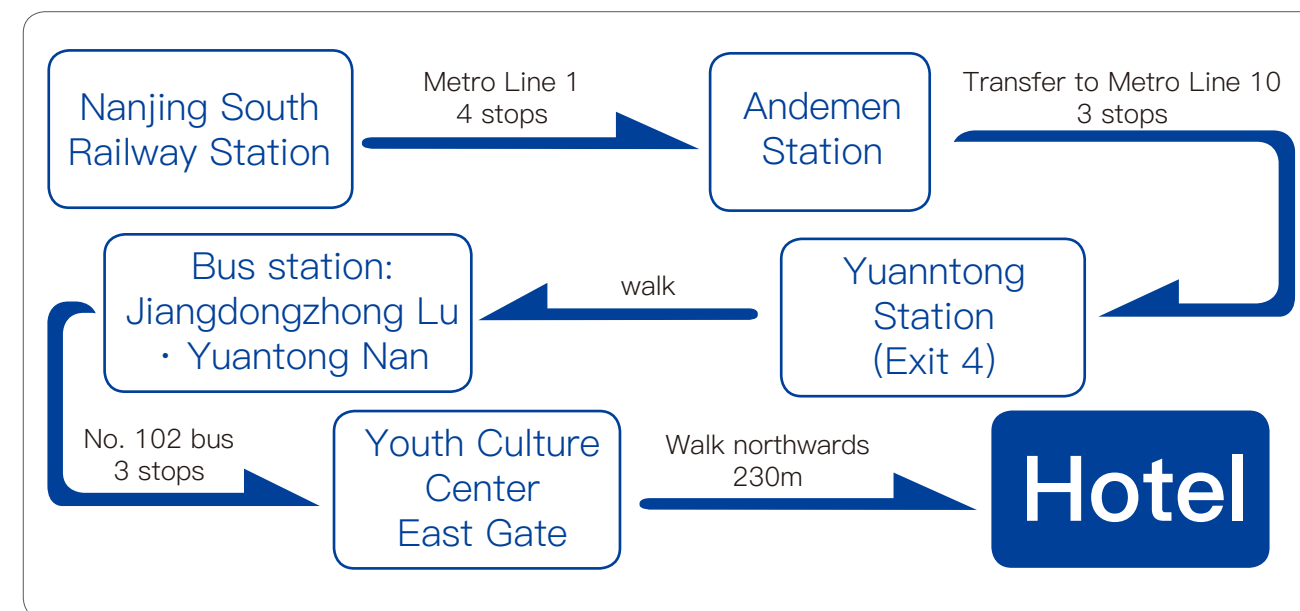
Nanjing South Railway Station

Metro Line 1
4 stops

Andemen Station

Transfer to Metro Line 10
3 stops

Yuanntong Station (Exit 4)

walk

Bus station: Jiangdongzhong Lu · Yuantong Nan

No. 102 bus
3 stops

Youth Culture Center East Gate

Walk northwards
230m

Hotel